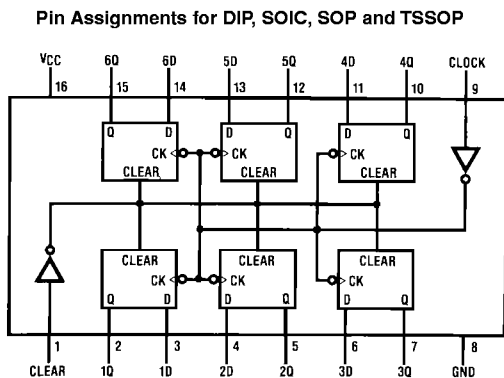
Pin Assignments for DIP, SOIC, SOP and TSSOP

VCC 16
6Q 15
6D 14
5D 13
5Q 12
4D 11
4Q 10
CLOCK 9

Q D
CK
CLEAR

D Q
CK
CLEAR

D Q
CK
CLEAR

CLEAR
CK
Q D

CLEAR
CK
D Q

CLEAR
CK
D Q

1 CLEAR
2 1Q
3 1D
4 2D
5 2Q
6 3D
7 3Q
8 GND